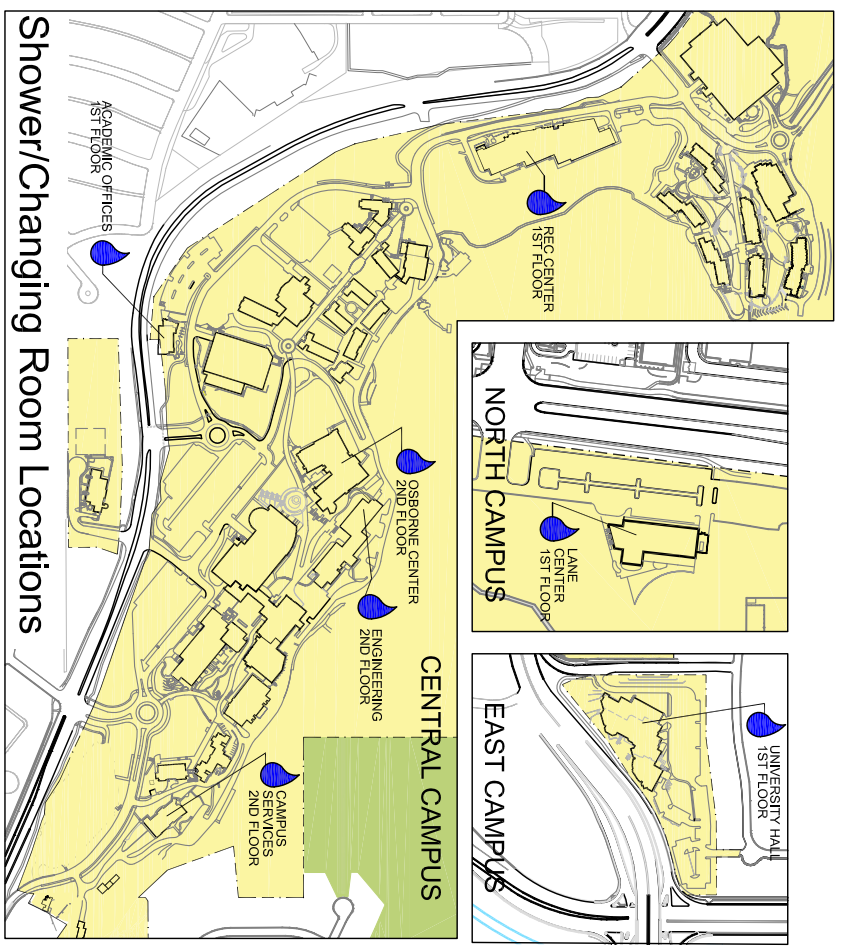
Shower/Changing Room Locations

ACADEMIC OFFICES
1ST FLOOR

REC CENTER
1ST FLOOR

OSBORNE CENTER
2ND FLOOR

ENGINEERING
2ND FLOOR

CAMPUS
SERVICES
2ND FLOOR

CENTRAL CAMPUS

NORTH CAMPUS

LANE
CENTER
1ST FLOOR

EAST CAMPUS

UNIVERSITY HALL
1ST FLOOR